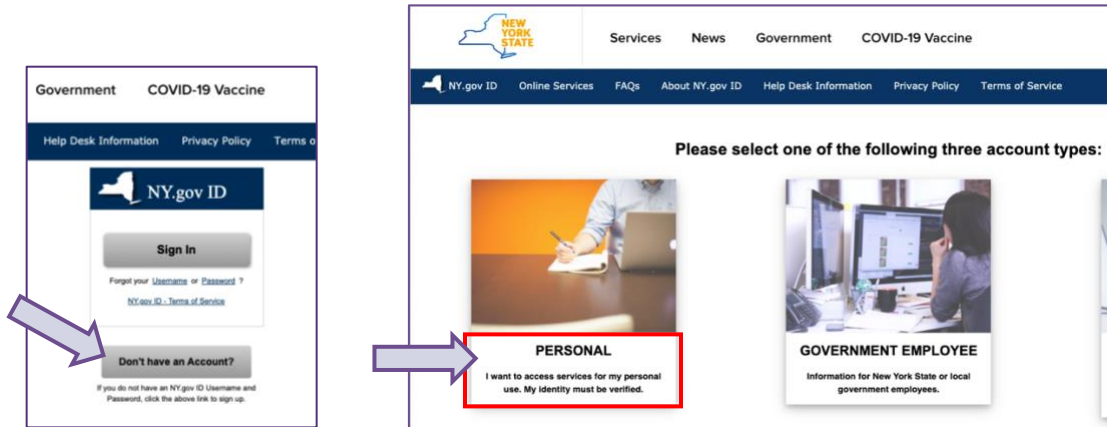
Government COVID-19 Vaccine

Help Desk Information Privacy Policy Terms o

NY.gov ID

Sign In

Forgot your Username or Password ?

NY.gov ID - Terms of Service

Don't have an Account?

If you do not have an NY.gov ID Username and Password, click the above link to sign up.

NEW YORK STATE

Services News Government COVID-19 Vaccine

NY.gov ID Online Services FAQs About NY.gov ID Help Desk Information Privacy Policy Terms of Service

Please select one of the following three account types:

PERSONAL

I want to access services for my personal use. My identity must be verified.

GOVERNMENT EMPLOYEE

Information for New York State or local government employees.